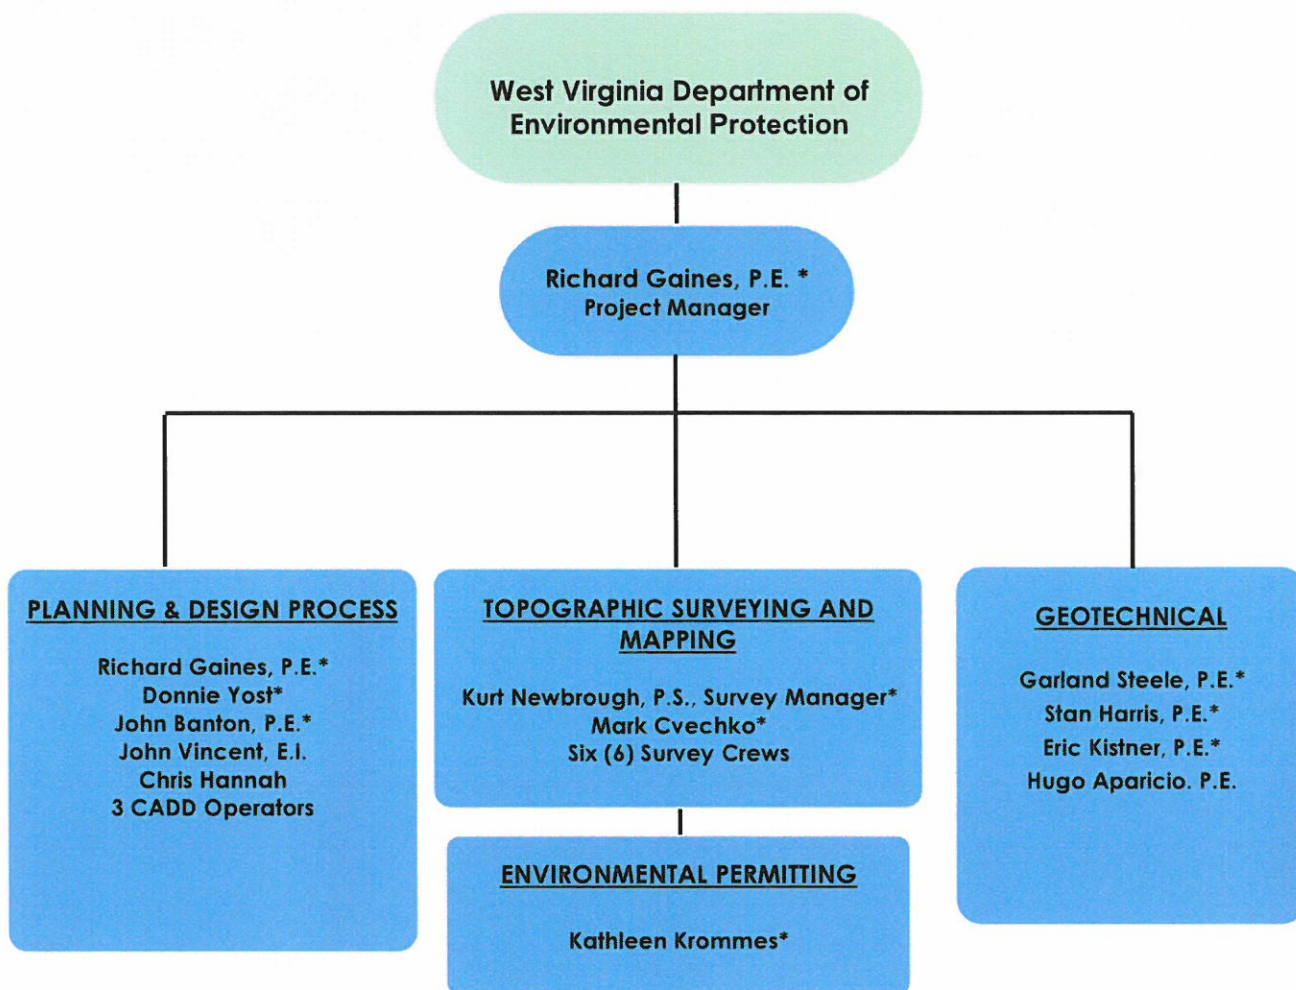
West Virginia Department of Environmental Protection

Richard Gaines, P.E. *
Project Manager

PLANNING & DESIGN PROCESS

Richard Gaines, P.E.*
Donnie Yost*
John Banton, P.E.*
John Vincent, E.I.
Chris Hannah
3 CADD Operators

TOPOGRAPHIC SURVEYING AND MAPPING

Kurt Newbrough, P.S., Survey Manager*
Mark Cvechko*
Six (6) Survey Crews

ENVIRONMENTAL PERMITTING

Kathleen Krommes*

GEOTECHNICAL

Garland Steele, P.E.*
Stan Harris, P.E.*
Eric Kistner, P.E.*
Hugo Aparicio. P.E.